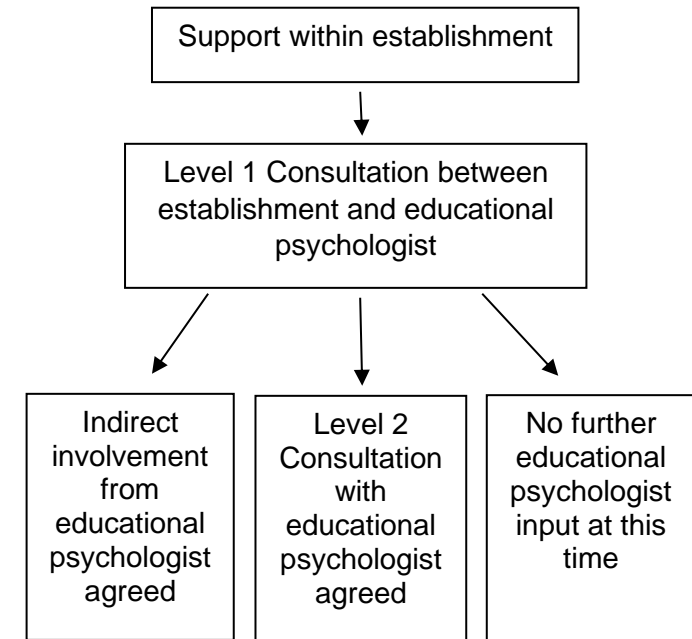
Support within establishment

Level 1 Consultation between establishment and educational psychologist

Indirect involvement from educational psychologist agreed

Level 2 Consultation with educational psychologist agreed

No further educational psychologist input at this time